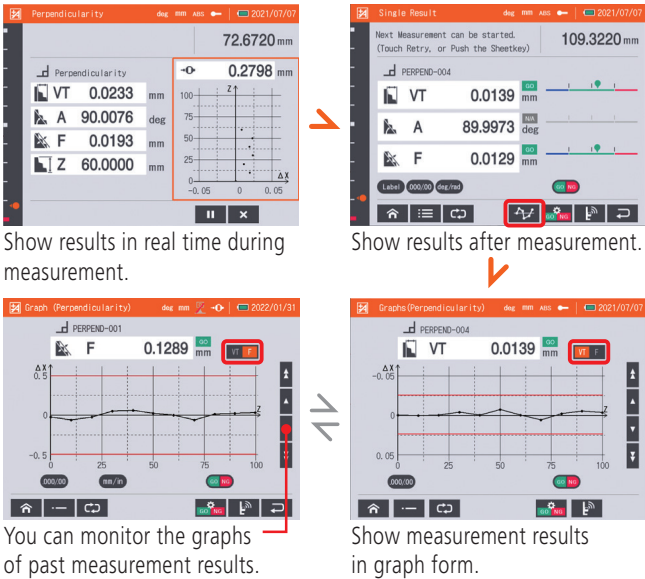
Perpendicularity deg mm ABS 2021/07/07

72.6720 mm

Perpendicularity

VT 0.0233 mm
A 90.0076 deg
F 0.0193 mm
Z 60.0000 mm

0.2798 mm

100
75
50
25
0
−0.05 0 0.05
Z
ΔX

Show results in real time during measurement.

Single Result deg mm ABS 2021/07/07

Next Measurement can be started. (Touch Retry, or Push the Sheetkey)

109.3220 mm

PERPEND-004

VT 0.0139 mm GO
A 89.9973 deg N/A
F 0.0129 mm GO

Label .000/.00 deg/rad GO NG

Show results after measurement.

Graph (Perpendicularity) deg mm 2022/01/31

PERPEND-001

F 0.1289 mm GO

VT F

ΔX
0.5
0
−0.5
0 25 50 75 100
Z

.000/.00 mm/in GO NG

You can monitor the graphs of past measurement results.

Graphs(Perpendicularity) deg mm ABS 2021/07/07

PERPEND-004

VT 0.0139 mm GO

VT F

ΔX
−0.05
0
0.05
0 25 50 75 100
Z

.000/.00 GO NG

Show measurement results in graph form.